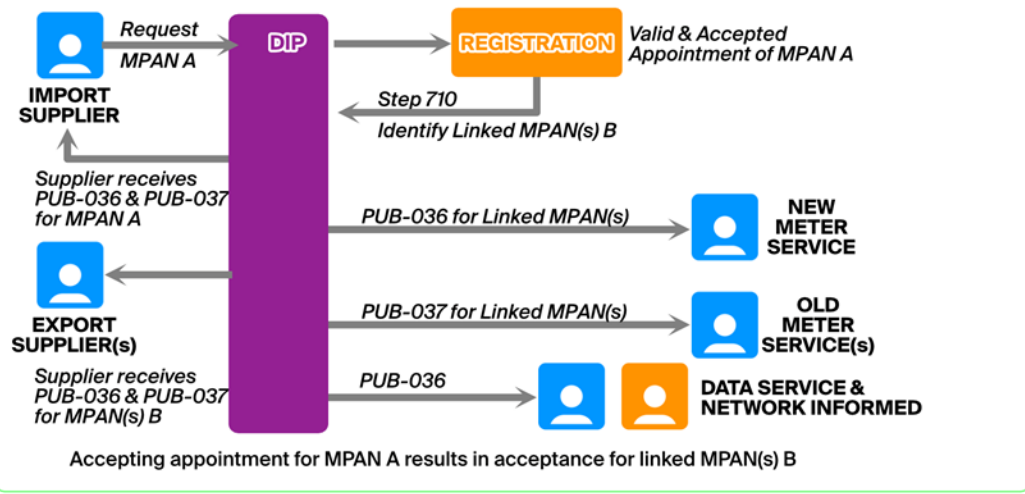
Request MPAN A

IMPORT SUPPLIER

DIP

REGISTRATION

Valid & Accepted Appointment of MPAN A

Step 710

Identify Linked MPAN(s) B

Supplier receives PUB-036 & PUB-037 for MPAN A

PUB-036 for Linked MPAN(s)

NEW METER SERVICE

EXPORT SUPPLIER(s)

PUB-037 for Linked MPAN(s)

OLD METER SERVICE(s)

Supplier receives PUB-036 & PUB-037 for MPAN(s) B

PUB-036

DATA SERVICE & NETWORK INFORMED

Accepting appointment for MPAN A results in acceptance for linked MPAN(s) B